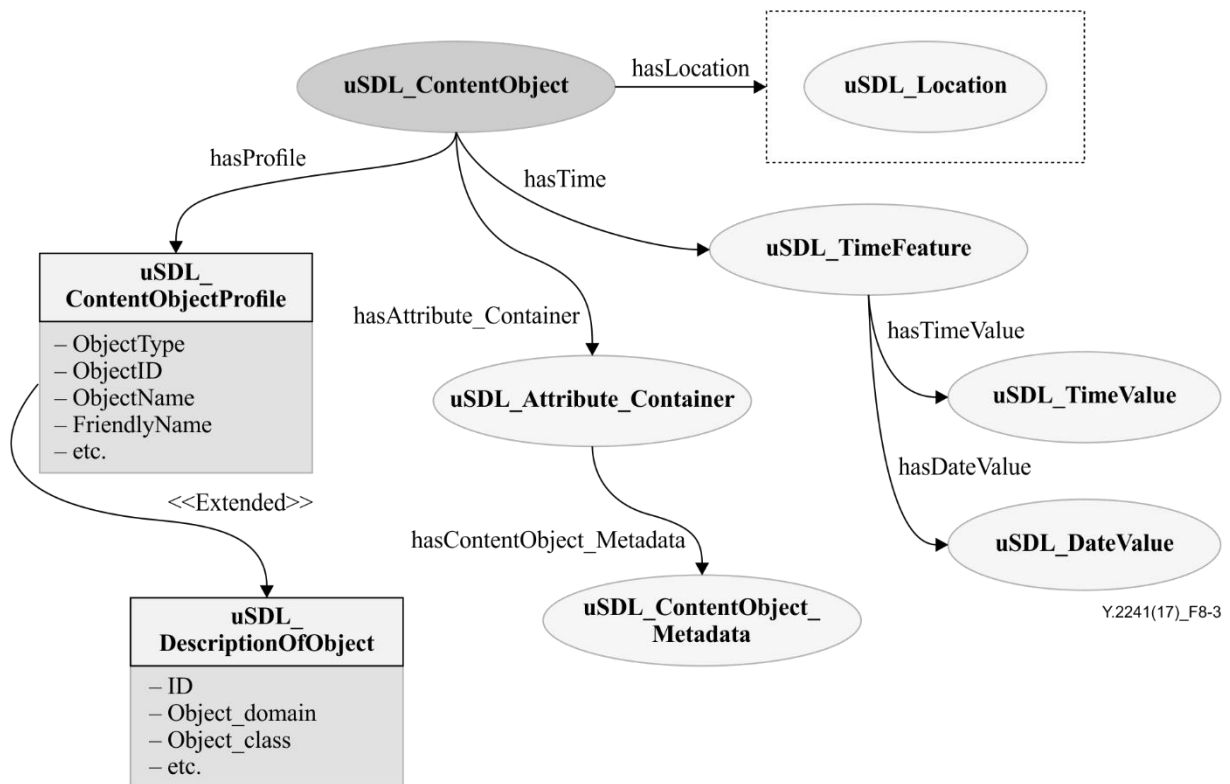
uSDL_ContentObject

hasLocation

uSDL_Location

hasProfile

hasTime

uSDL_TimeFeature

uSDL_ContentObjectProfile

– ObjectType
– ObjectID
– ObjectName
– FriendlyName
– etc.

hasAttribute_Container

hasTimeValue

uSDL_Attribute_Container

uSDL_TimeValue

hasDateValue

<<Extended>>

hasContentObject_Metadata

uSDL_DateValue

uSDL_ContentObject_Metadata

Y.2241(17)_F8-3

uSDL_DescriptionOfObject

– ID
– Object_domain
– Object_class
– etc.